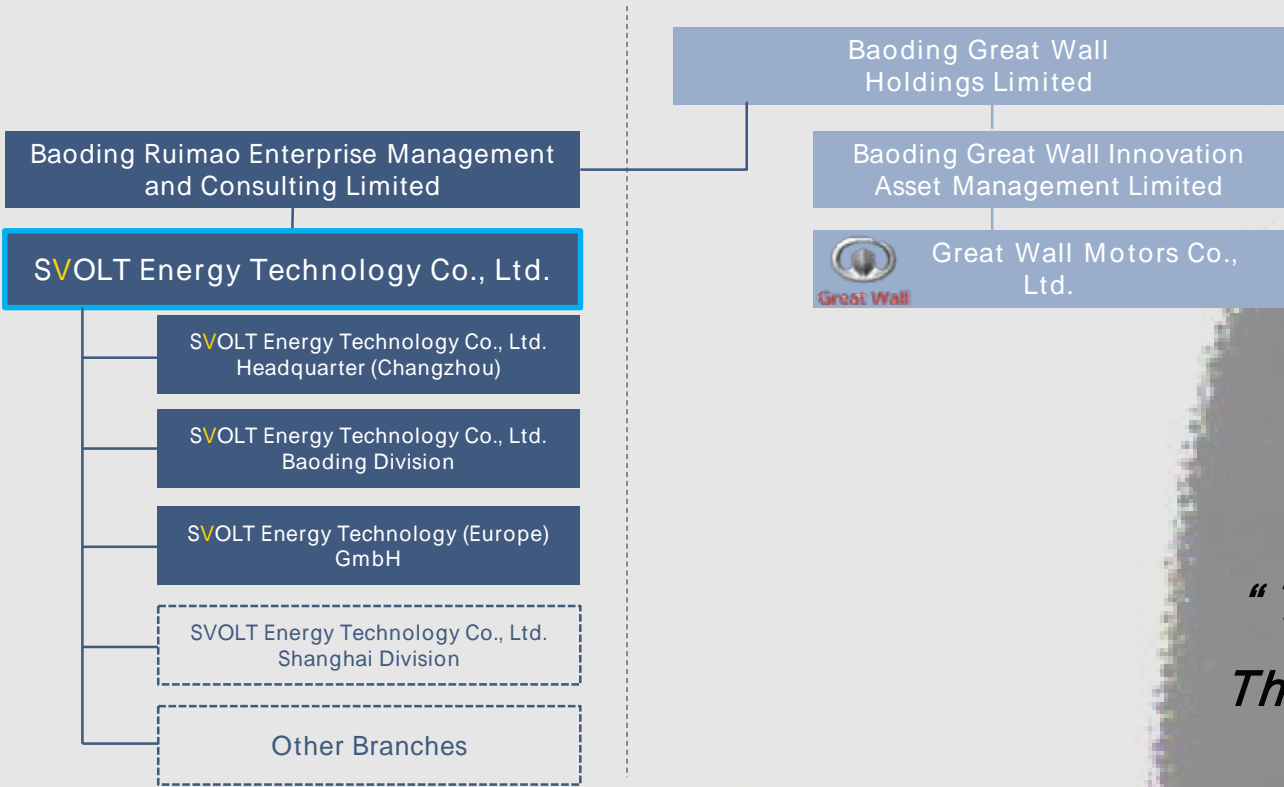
Baoding Great Wall Holdings Limited

Baoding Ruimao Enterprise Management and Consulting Limited

Baoding Great Wall Innovation Asset Management Limited

SVOLT Energy Technology Co., Ltd.

Great Wall

Great Wall Motors Co., Ltd.

SVOLT Energy Technology Co., Ltd. Headquarter (Changzhou)

SVOLT Energy Technology Co., Ltd. Baoding Division

SVOLT Energy Technology (Europe) GmbH

SVOLT Energy Technology Co., Ltd. Shanghai Division

Other Branches

“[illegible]

Th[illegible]